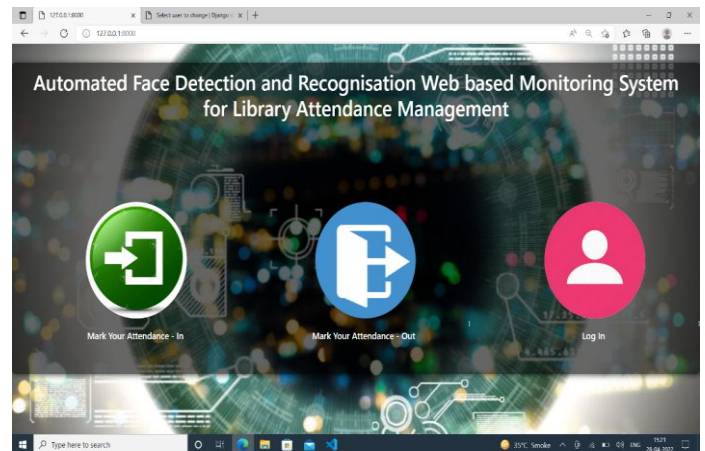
127.0.0.1:8000 ×
Select user to change | Django ×
+
127.0.0.1:8000

Automated Face Detection and Recognisation Web based Monitoring System for Library Attendance Management

Mark Your Attendance - In

Mark Your Attendance - Out

Log In

Type here to search
35°C Smoke
ENG
15:21
28-04-2023